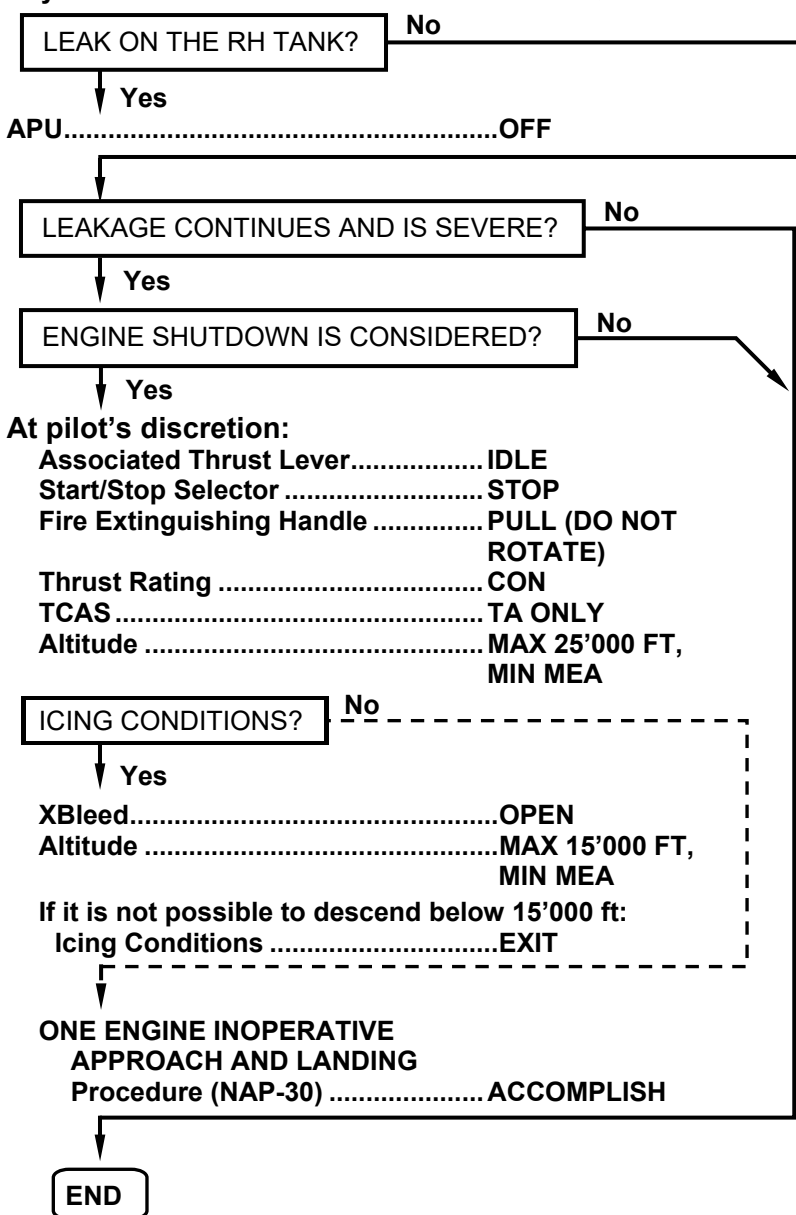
LEAK ON THE RH TANK?

No

Yes

APU.................................................OFF

LEAKAGE CONTINUES AND IS SEVERE?

No

Yes

ENGINE SHUTDOWN IS CONSIDERED?

No

Yes

At pilot’s discretion:

Associated Thrust Lever.................IDLE
Start/Stop Selector ..........................STOP
Fire Extinguishing Handle ..............PULL (DO NOT ROTATE)
Thrust Rating ..................................CON
TCAS..................................................TA ONLY
Altitude .............................................MAX 25’000 FT, MIN MEA

ICING CONDITIONS?

No

Yes

XBleed.................................................OPEN
Altitude ...............................................MAX 15’000 FT, MIN MEA

If it is not possible to descend below 15’000 ft:
Icing Conditions ..............................EXIT

ONE ENGINE INOPERATIVE APPROACH AND LANDING Procedure (NAP-30) ....................ACCOMPLISH

END